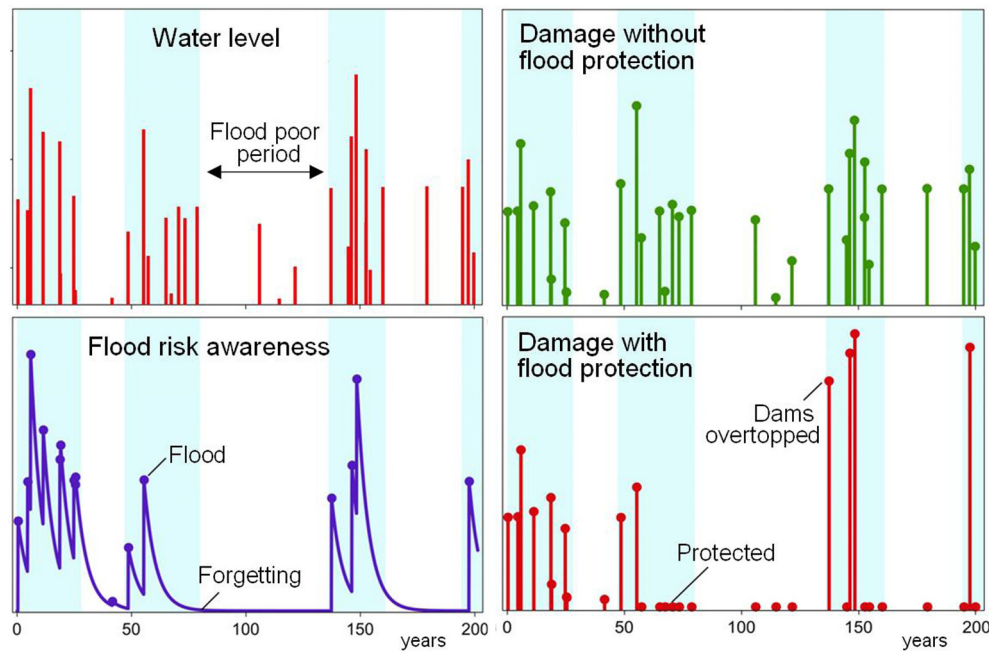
Water level

Flood poor period

Damage without flood protection

Flood risk awareness

Flood

Forgetting

0 50 100 150 200 years

Damage with flood protection

Dams overtopped

Protected

0 50 100 150 200 years